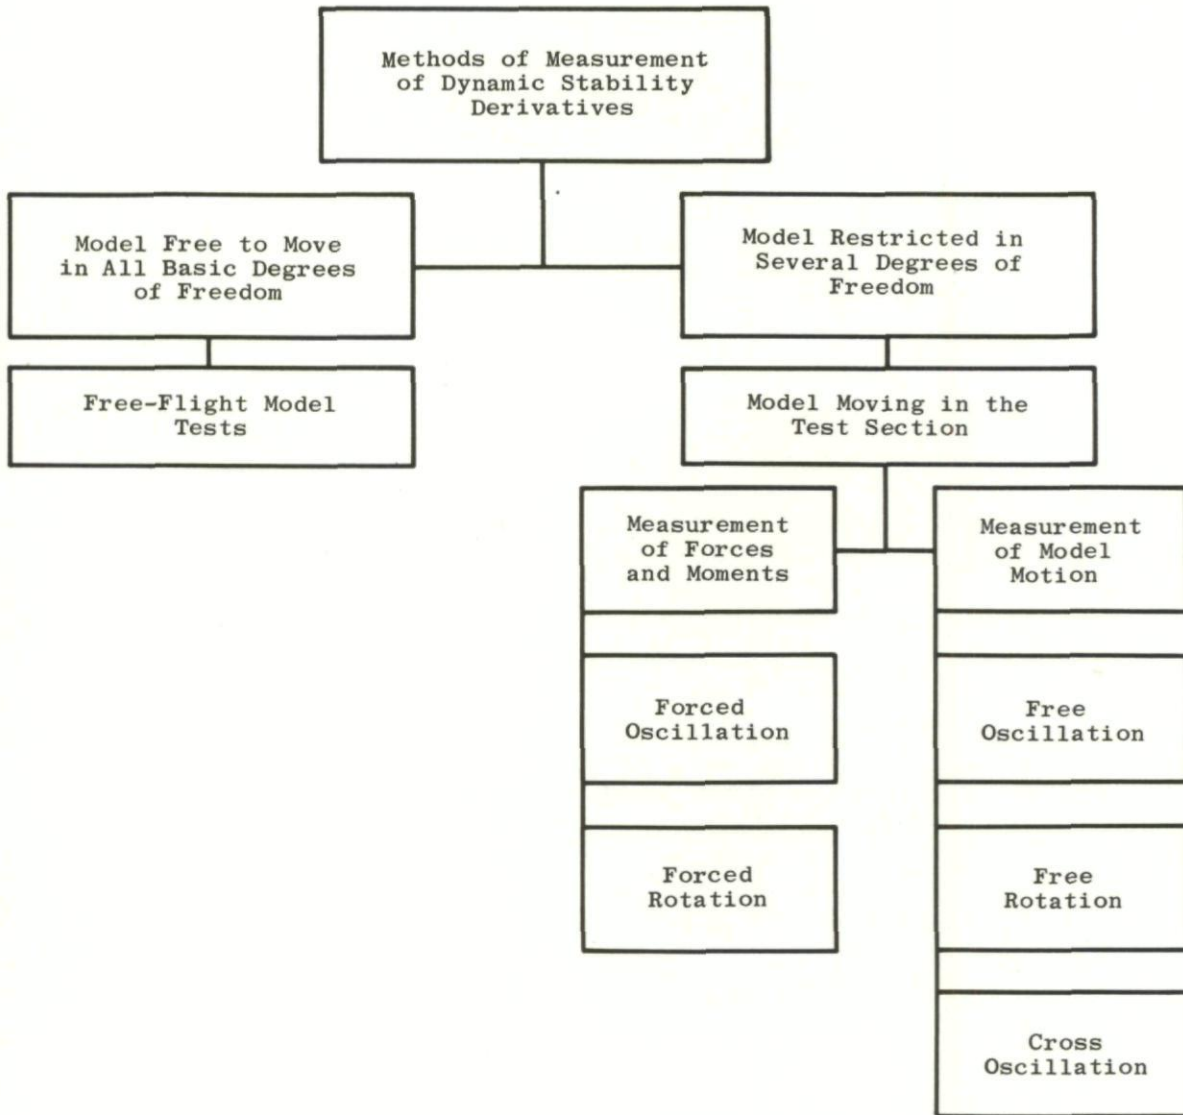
Methods of Measurement of Dynamic Stability Derivatives

Model Free to Move in All Basic Degrees of Freedom

Free-Flight Model Tests

Model Restricted in Several Degrees of Freedom

Model Moving in the Test Section

Measurement of Forces and Moments

Forced Oscillation

Forced Rotation

Measurement of Model Motion

Free Oscillation

Free Rotation

Cross Oscillation